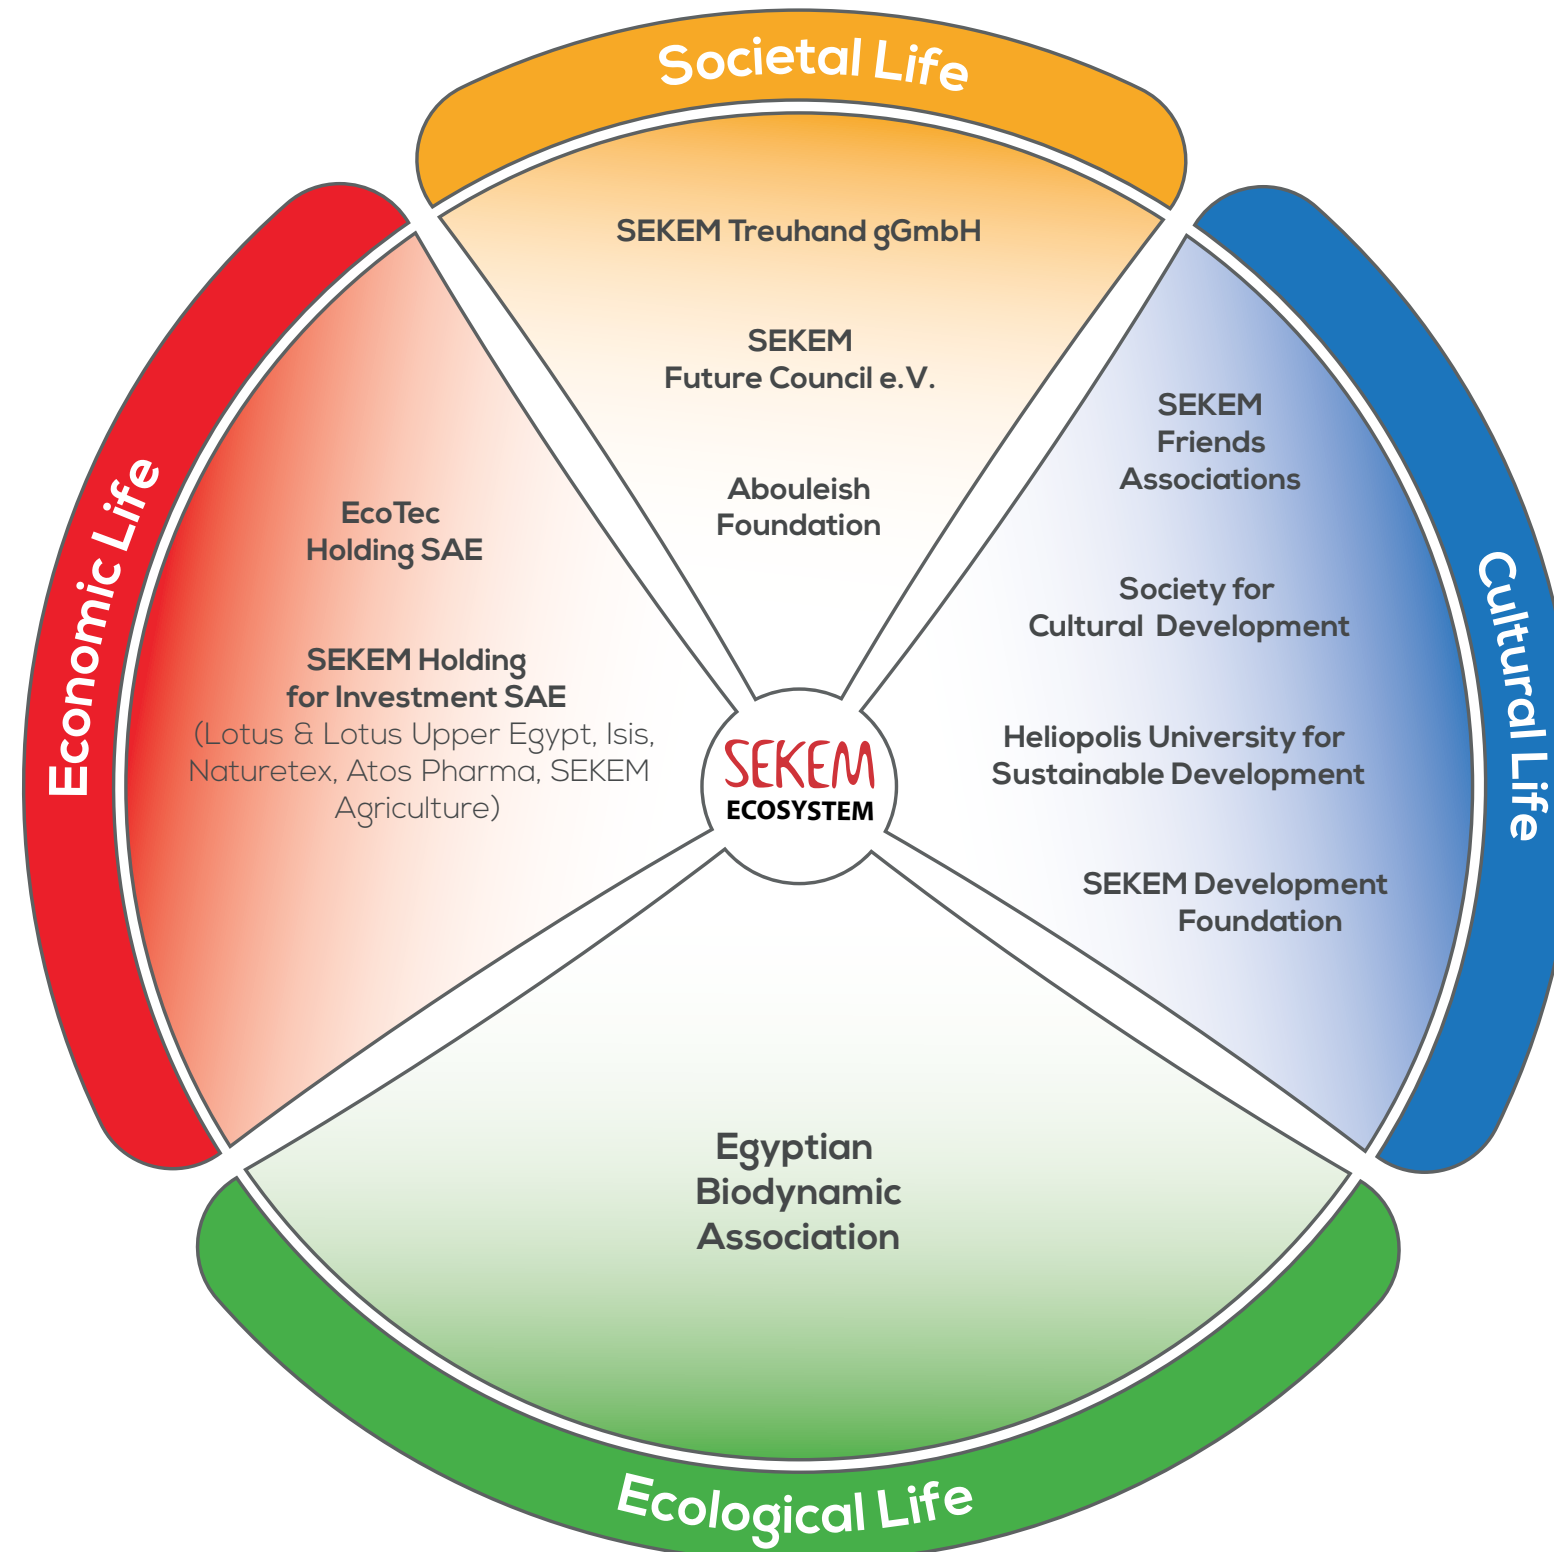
Societal Life

SEKEM Treuhand gGmbH

SEKEM Future Council e.V.

Abouleish Foundation

Economic Life

EcoTec Holding SAE

SEKEM Holding for Investment SAE (Lotus & Lotus Upper Egypt, Isis, Naturetex, Atos Pharma, SEKEM Agriculture)

SEKEM ECOSYSTEM

Cultural Life

SEKEM Friends Associations

Society for Cultural Development

Heliopolis University for Sustainable Development

SEKEM Development Foundation

Egyptian Biodynamic Association

Ecological Life